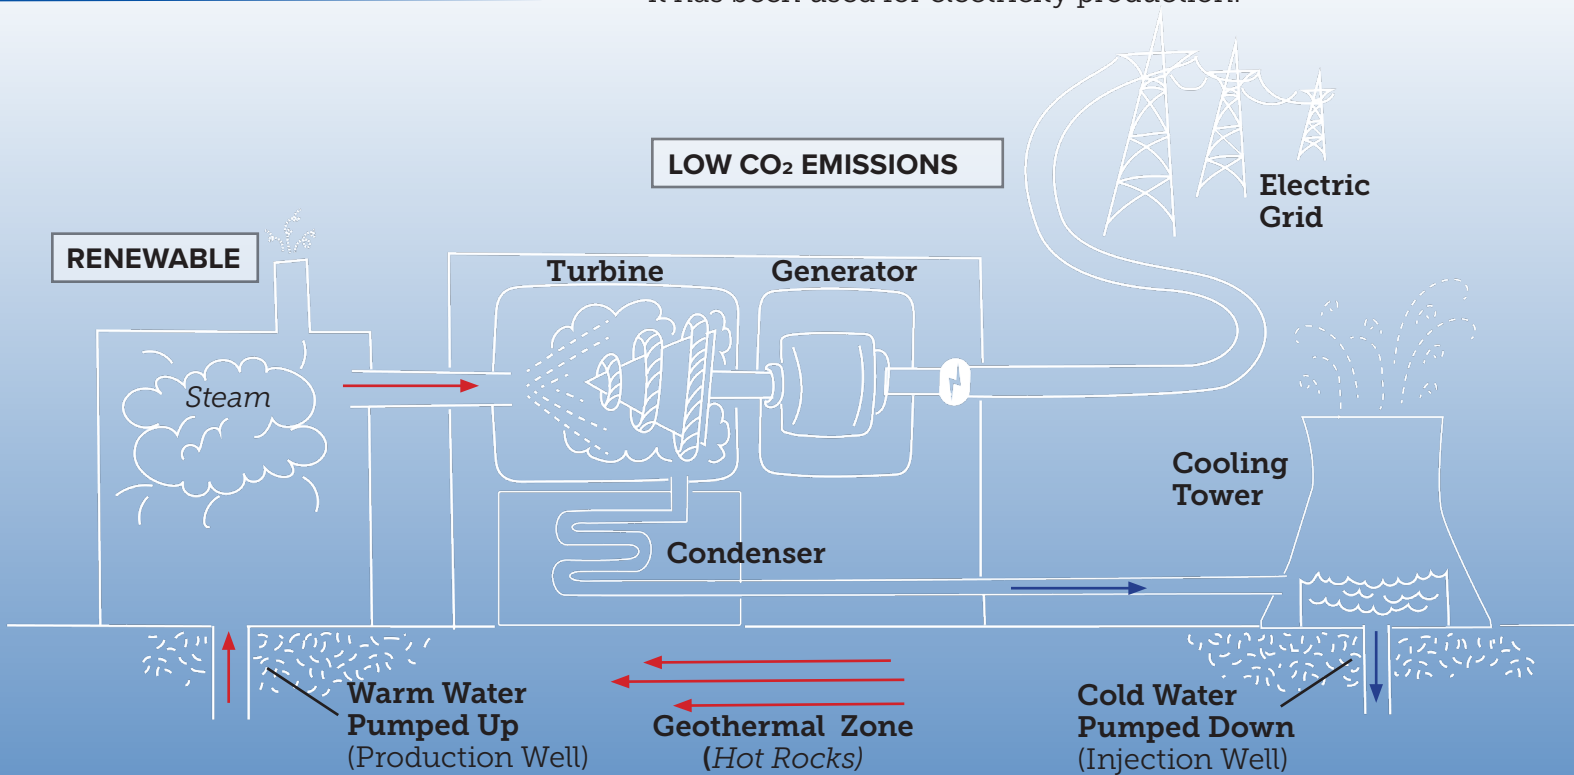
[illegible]

LOW $CO_2$ EMISSIONS

Electric Grid

RENEWABLE

Turbine

Generator

Steam

Cooling Tower

Condenser

Warm Water Pumped Up (Production Well)

Geothermal Zone (Hot Rocks)

Cold Water Pumped Down (Injection Well)